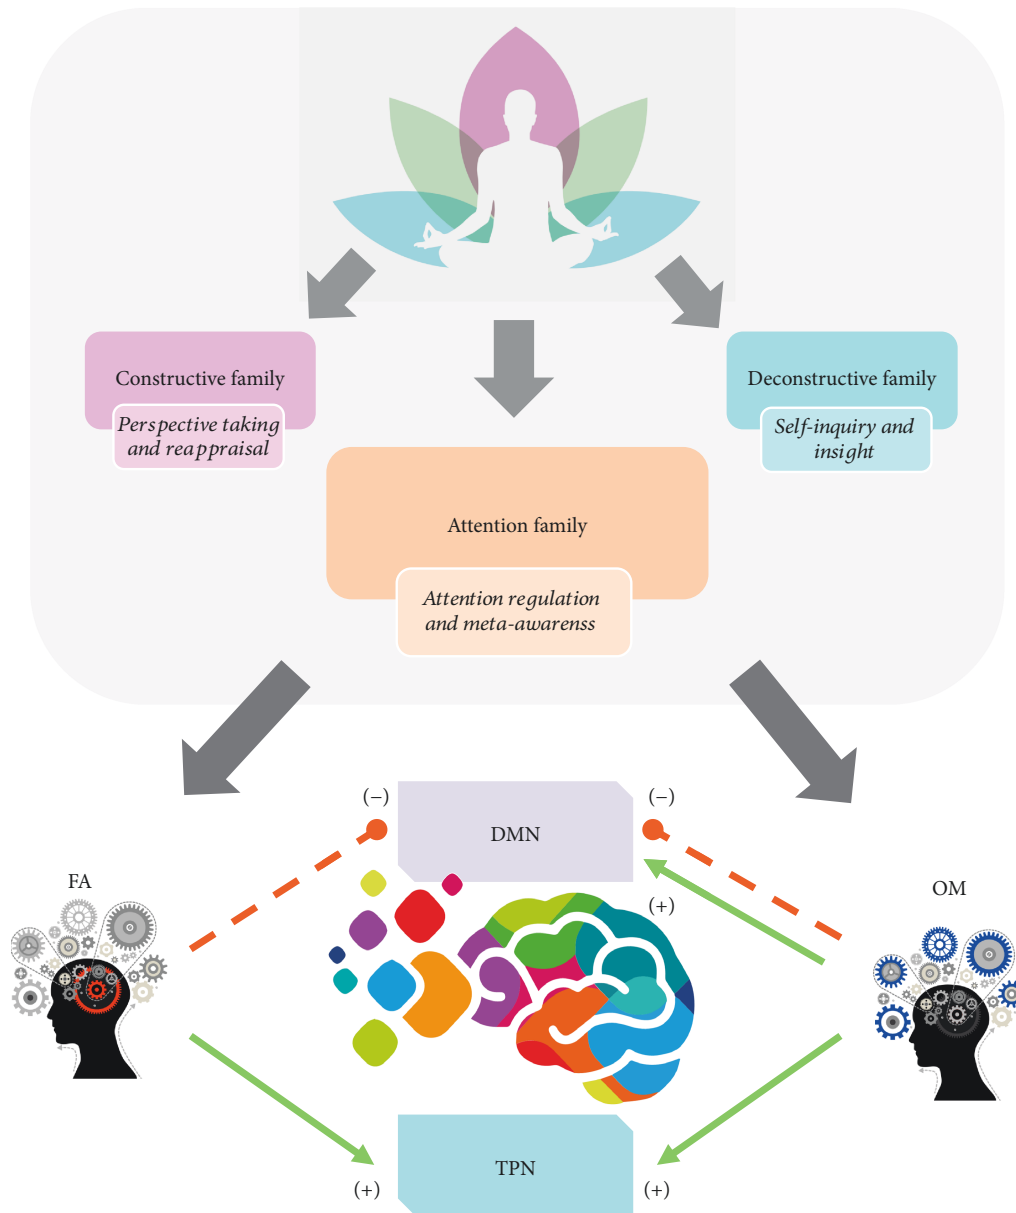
Constructive family

Perspective taking and reappraisal

Deconstructive family

Self-inquiry and insight

Attention family

Attention regulation and meta-awarenss

(−)

DMN

(−)

FA

(+)

OM

TPN

(+)

(+)